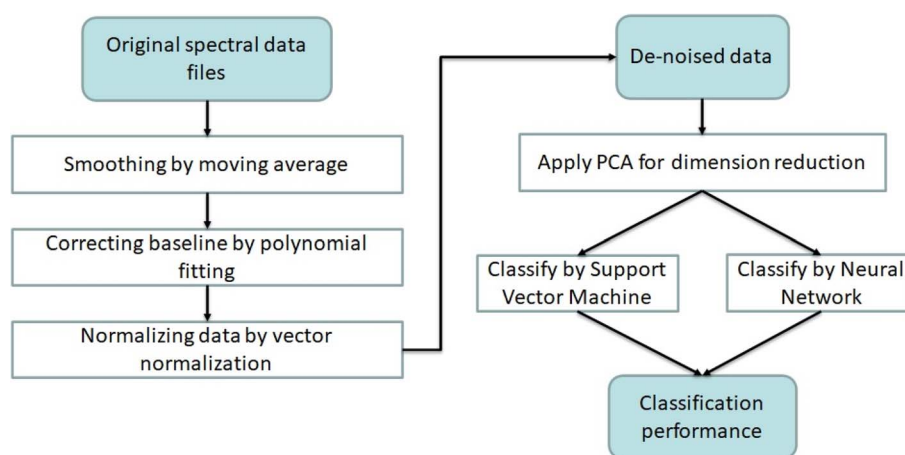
Original spectral data files

Smoothing by moving average

Correcting baseline by polynomial fitting

Normalizing data by vector normalization

De-noised data

Apply PCA for dimension reduction

Classify by Support Vector Machine

Classify by Neural Network

Classification performance